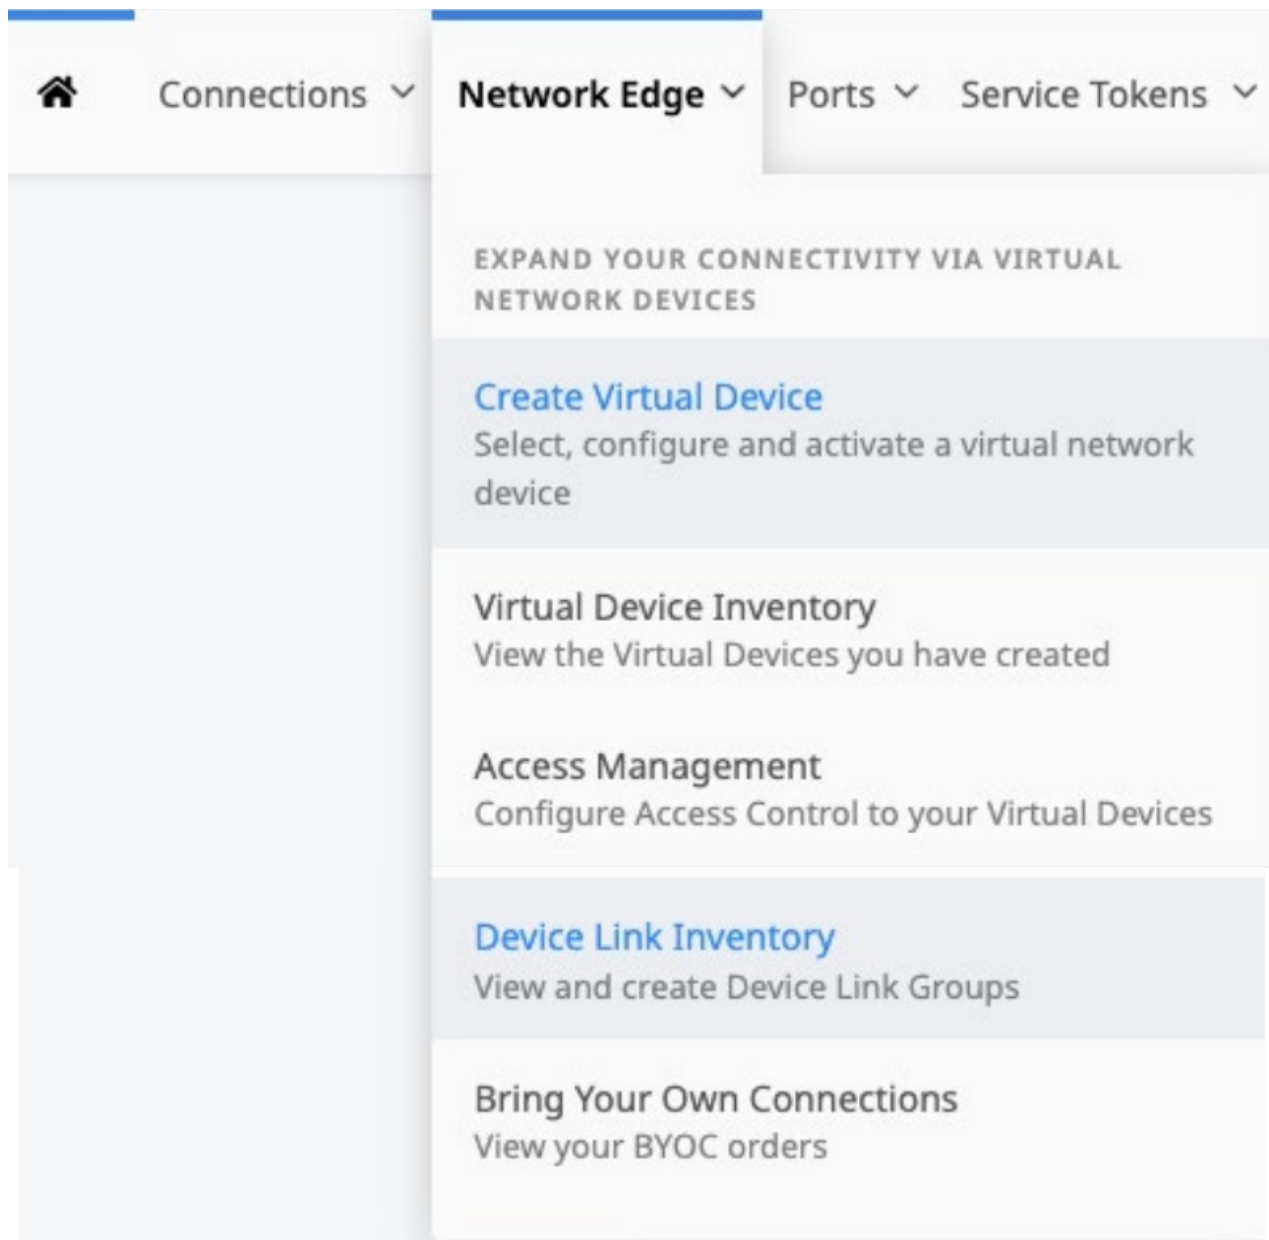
Connections Network Edge Ports Service Tokens

EXPAND YOUR CONNECTIVITY VIA VIRTUAL NETWORK DEVICES

Create Virtual Device
Select, configure and activate a virtual network device

Virtual Device Inventory
View the Virtual Devices you have created

Access Management
Configure Access Control to your Virtual Devices

Device Link Inventory
View and create Device Link Groups

Bring Your Own Connections
View your BYOC orders